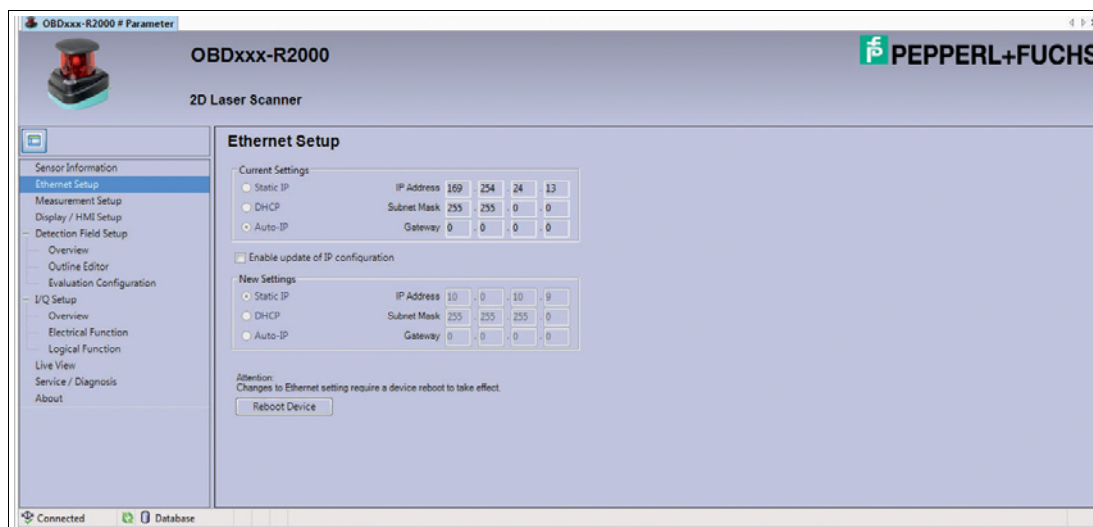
OBDxxx-R2000 # Parameter

OBDxxx-R2000

2D Laser Scanner

PEPPERL+FUCHS

Sensor Information
Ethernet Setup
Measurement Setup
Display / HMI Setup
Detection Field Setup
Overview
Outline Editor
Evaluation Configuration
I/Q Setup
Overview
Electrical Function
Logical Function
Live View
Service / Diagnosis
About

Ethernet Setup

Current Settings
Static IP
DHCP
Auto-IP
IP Address 169 . 254 . 24 . 13
Subnet Mask 255 . 255 . 0 . 0
Gateway 0 . 0 . 0 . 0

Enable update of IP configuration

New Settings
Static IP
DHCP
Auto-IP
IP Address 10 . 0 . 10 . 9
Subnet Mask 255 . 255 . 255 . 0
Gateway 0 . 0 . 0 . 0

Attention:
Changes to Ethernet setting require a device reboot to take effect.

Reboot Device

Connected
Database